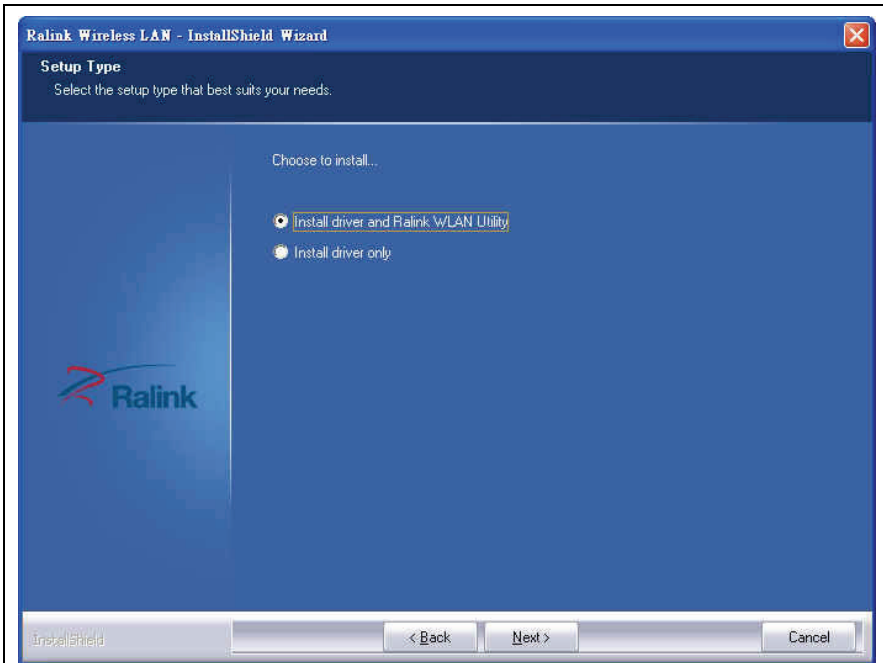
Ralink Wireless LAN - InstallShield Wizard

Setup Type
Select the setup type that best suits your needs.

Choose to install...

Install driver and Ralink WLAN Utility

Install driver only

Ralink

InstallShield

< Back

Next >

Cancel